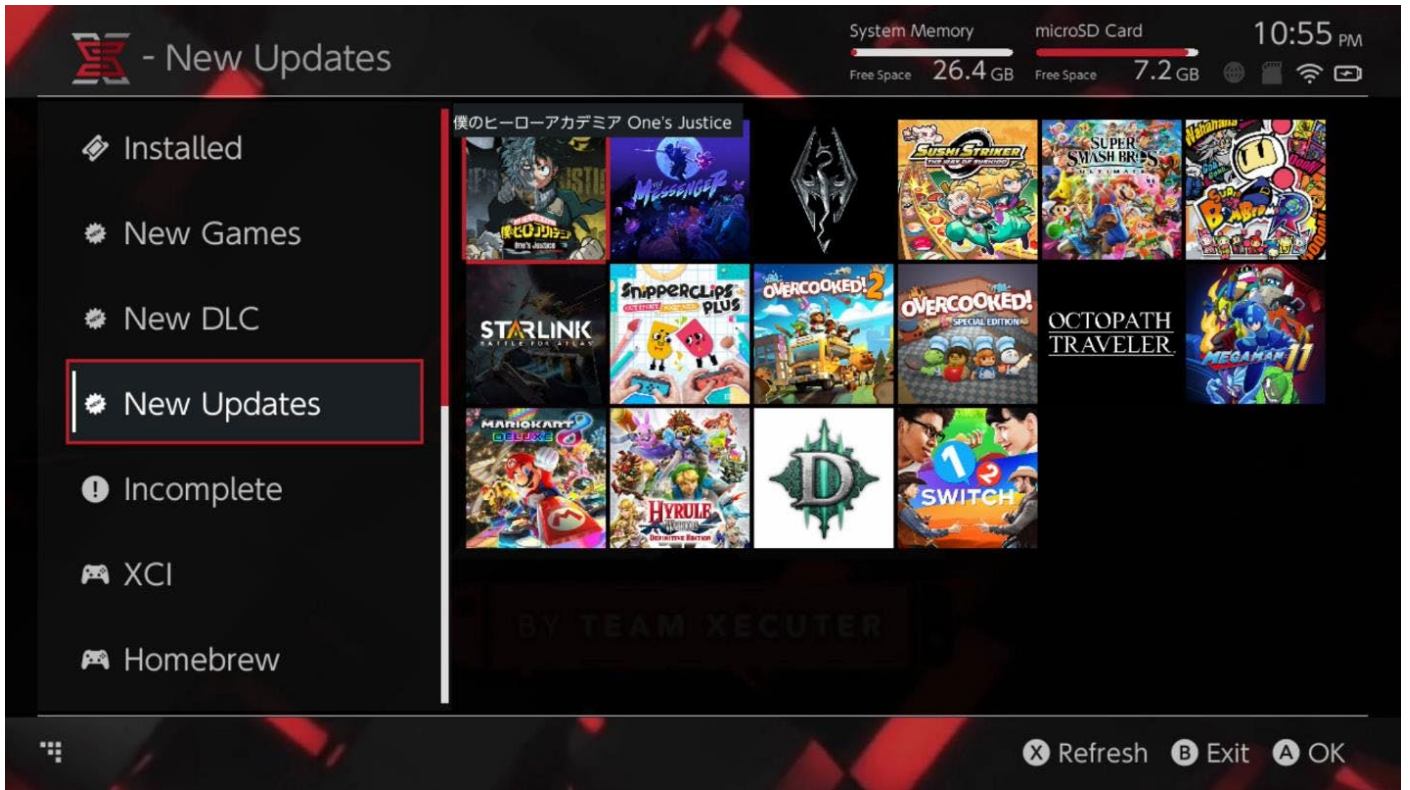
- New Updates

System Memory
Free Space 26.4 GB

microSD Card
Free Space 7.2 GB

10:55 PM

Installed
New Games
New DLC
New Updates
Incomplete
XCI
Homebrew

僕のヒーローアカデミア One's Justice

The Messenger

Sushi Striker The Way of Sushido

Super Smash Bros. Ultimate

Super Bomberman R

Starlink Battle for Atlas

Snipperclips Plus

Overcooked! 2

Overcooked! Special Edition

OCTOPATH TRAVELER

Mega Man 11

Mario Kart 8 Deluxe

Hyrule Warriors Definitive Edition

1-2 Switch

BY TEAM XECUTER

Ⓧ Refresh Ⓑ Exit Ⓐ OK